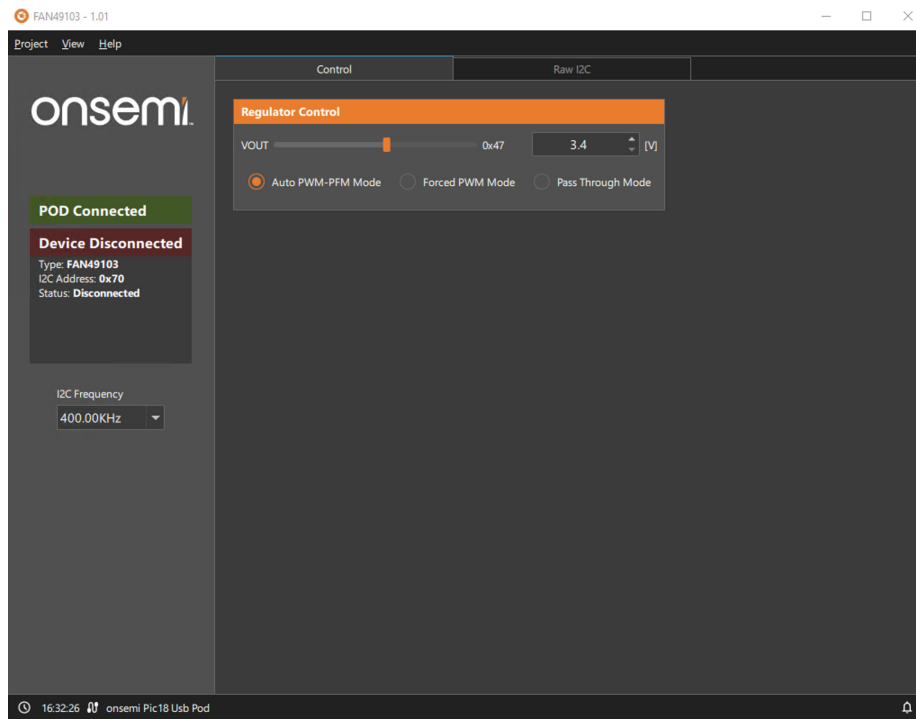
FAN49103 - 1.01

Project View Help

Control

Raw I2C

onsemi

Regulator Control

VOUT 0x47 3.4 [V]

Auto PWM-PFM Mode Forced PWM Mode Pass Through Mode

POD Connected

Device Disconnected

Type: FAN49103
I2C Address: 0x70
Status: Disconnected

I2C Frequency

400.00KHz

16:32:26 onsemi Pic18 Usb Pod